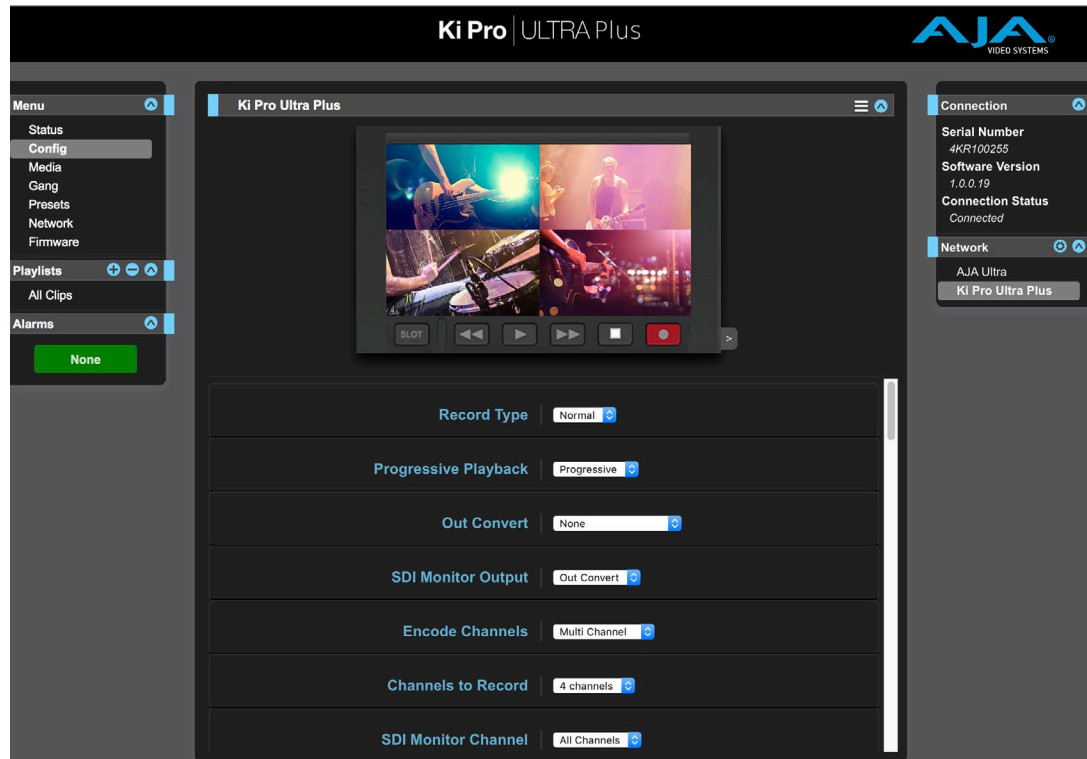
Ki Pro | ULTRA Plus

AJA® VIDEO SYSTEMS

Menu
Status
Config
Media
Gang
Presets
Network
Firmware

Playlists
All Clips

Alarms
None

Ki Pro Ultra Plus

SLOT

>

Record Type | Normal
Progressive Playback | Progressive
Out Convert | None
SDI Monitor Output | Out Convert
Encode Channels | Multi Channel
Channels to Record | 4 channels
SDI Monitor Channel | All Channels

Connection
Serial Number
4KR100255
Software Version
1.0.0.19
Connection Status
Connected

Network
AJA Ultra
Ki Pro Ultra Plus